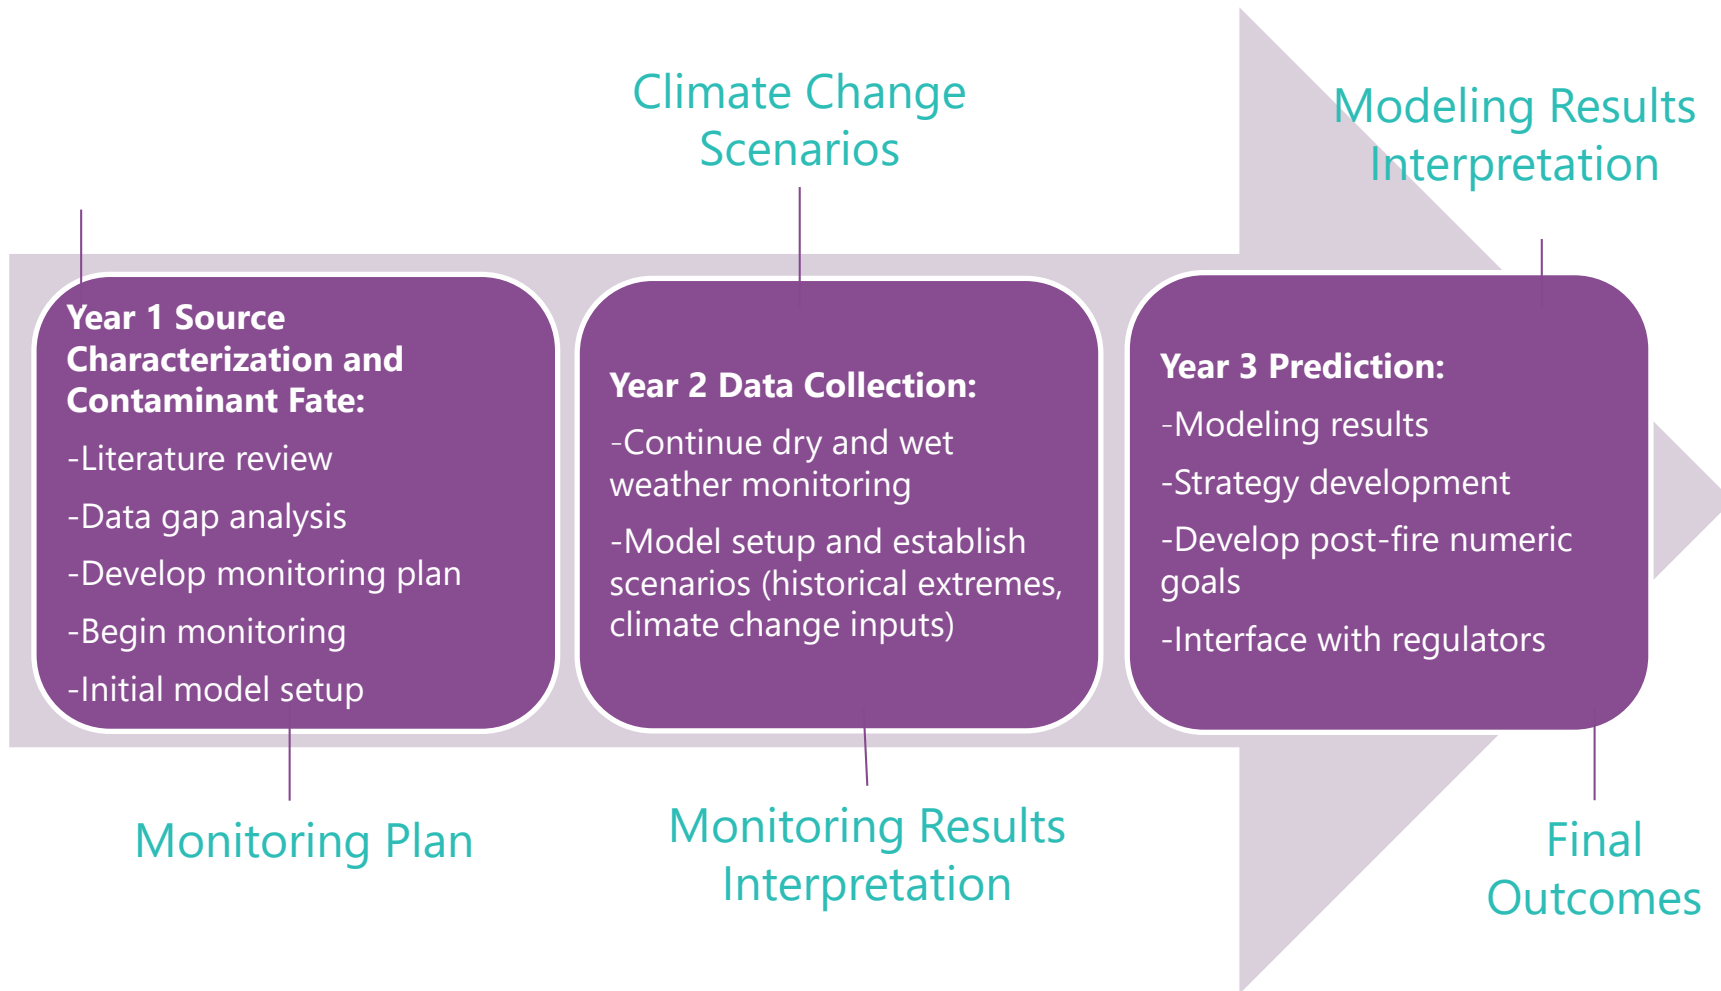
Climate Change Scenarios

Modeling Results Interpretation

Year 1 Source Characterization and Contaminant Fate:

-Literature review

-Data gap analysis

-Develop monitoring plan

-Begin monitoring

-Initial model setup

Year 2 Data Collection:

-Continue dry and wet weather monitoring

-Model setup and establish scenarios (historical extremes, climate change inputs)

Year 3 Prediction:

-Modeling results

-Strategy development

-Develop post-fire numeric goals

-Interface with regulators

Monitoring Plan

Monitoring Results Interpretation

Final Outcomes